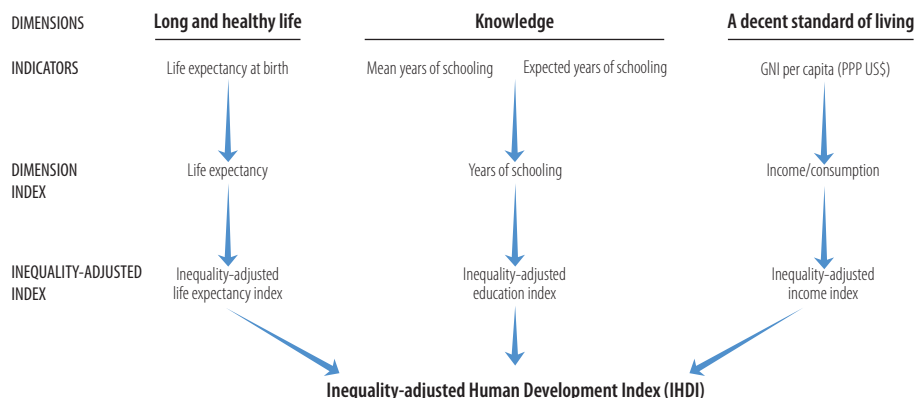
DIMENSIONS
Long and healthy life
Knowledge
A decent standard of living

INDICATORS
Life expectancy at birth
Mean years of schooling
Expected years of schooling
GNI per capita (PPP US$)

DIMENSION INDEX
Life expectancy
Years of schooling
Income/consumption

INEQUALITY-ADJUSTED INDEX
Inequality-adjusted life expectancy index
Inequality-adjusted education index
Inequality-adjusted income index

Inequality-adjusted Human Development Index (IHDI)